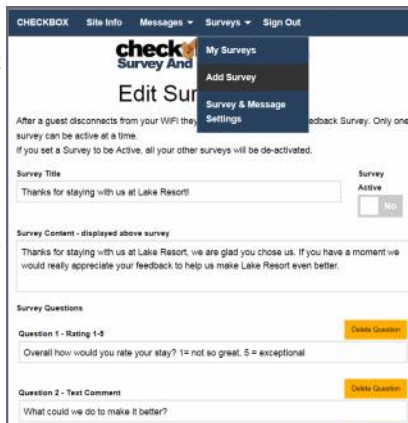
CHECKBOX Site Info Messages ▾ Surveys ▾ Sign Out

My Surveys
Add Survey
Survey & Message Settings

check
Survey And

Edit Sur

After a guest disconnects from your WiFi they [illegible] feedback Survey. Only one survey can be active at a time.
If you set a Survey to be Active, all your other surveys will be de-activated.

Survey Title
Thanks for staying with us at Lake Resort!

Survey Active
No

Survey Content - displayed above survey
Thanks for staying with us at Lake Resort, we are glad you chose us. If you have a moment we would really appreciate your feedback to help us make Lake Resort even better.

Survey Questions

Question 1 - Rating 1-5
Delete Question
Overall how would you rate your stay? 1= not so great, 5 = exceptional

Question 2 - Text Comment
Delete Question
What could we do to make it better?